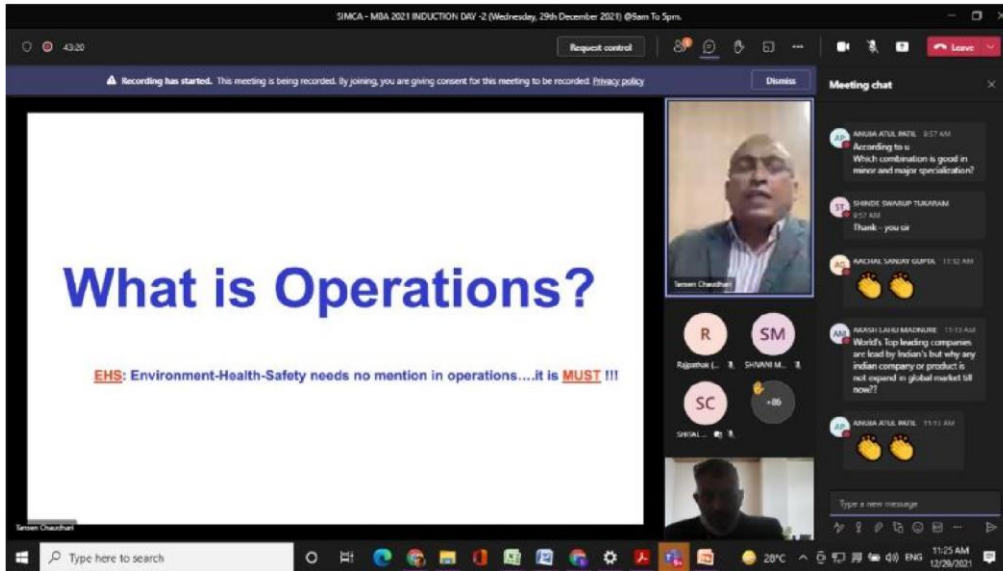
SIMCA - MBA 2021 INDUCTION DAY -2 (Wednesday, 29th December 2021) @9am To 5pm.

43:20

Request control

Leave

Recording has started. This meeting is being recorded. By joining, you are giving consent for this meeting to be recorded. Privacy policy

Dismiss

Meeting chat

What is Operations?

EHS: Environment-Health-Safety needs no mention in operations….it is MUST !!!

Tansen Chaudhari

Tansen Chaudhari

R
Rajpathak (...

SM
SHIVANI M...

SC
SHEJAL...

+86

AP
ANUJA ATUL PATIL 8:57 AM
According to u
Which combination is good in minor and major specialization?

ST
SHINDE SWARUP TUKARAM
8:57 AM
Thank - you sir

AG
AACHAL SANJAY GUPTA 11:10 AM
👏👏

AM
AKASH LAHU MADNURE 11:13 AM
World's Top leading companies are lead by Indian's but why any indian company or product is not expand in global market till now??

AP
ANUJA ATUL PATIL 11:13 AM
👏👏

Type a new message

Type here to search

28°C

ENG

11:25 AM
12/29/2021